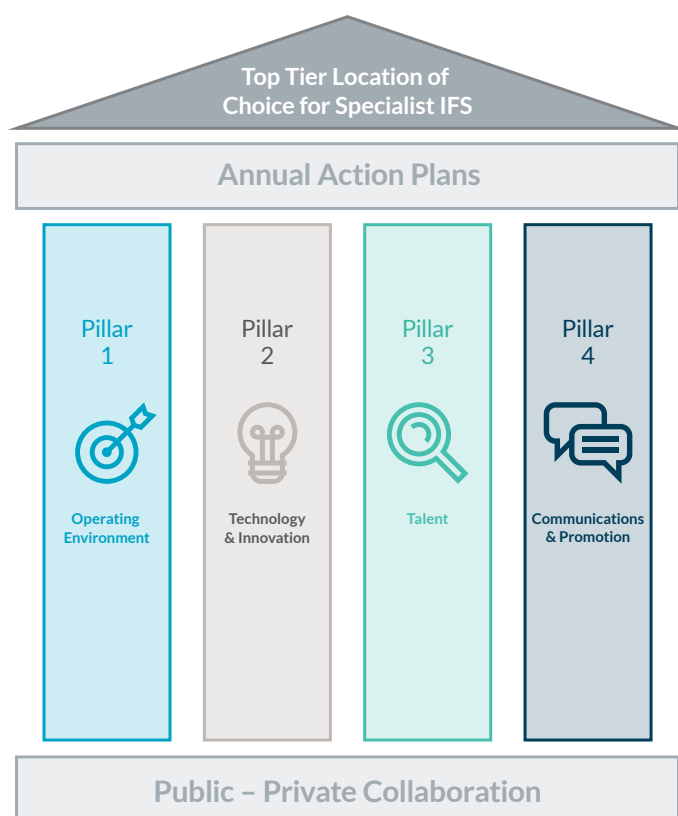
Top Tier Location of Choice for Specialist IFS

Annual Action Plans

Pillar 1

Operating Environment

Pillar 2

Technology & Innovation

Pillar 3

Talent

Pillar 4

Communications & Promotion

Public – Private Collaboration